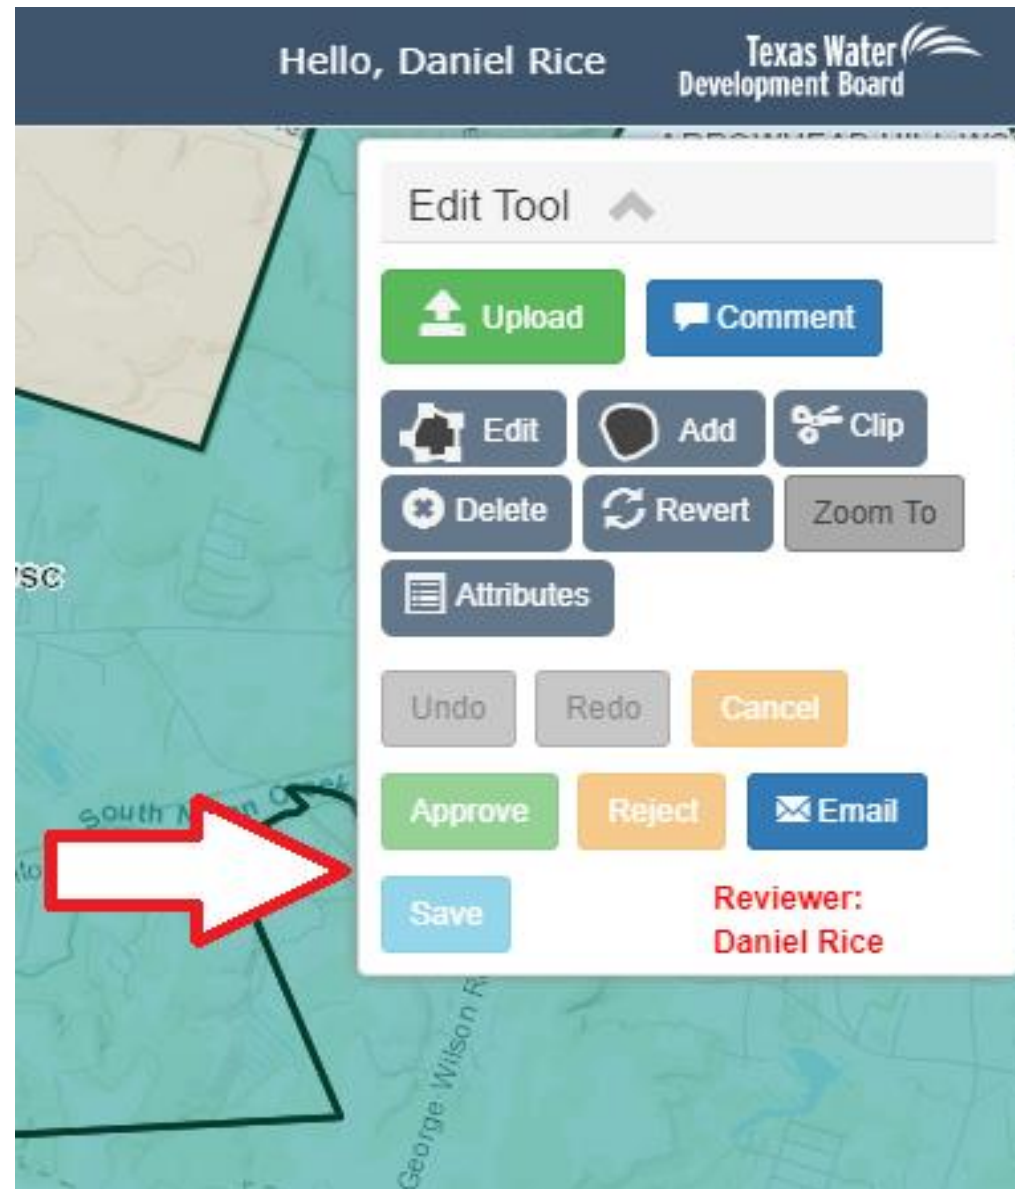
Hello, Daniel Rice

Texas Water Development Board

ARROWHEAD HILL WS

Edit Tool

Upload

Comment

Edit

Add

Clip

Delete

Revert

Zoom To

SC

Attributes

Undo

Redo

Cancel

South Wilson Creek

Approve

Reject

Email

Save

Reviewer: Daniel Rice

George Wilson R